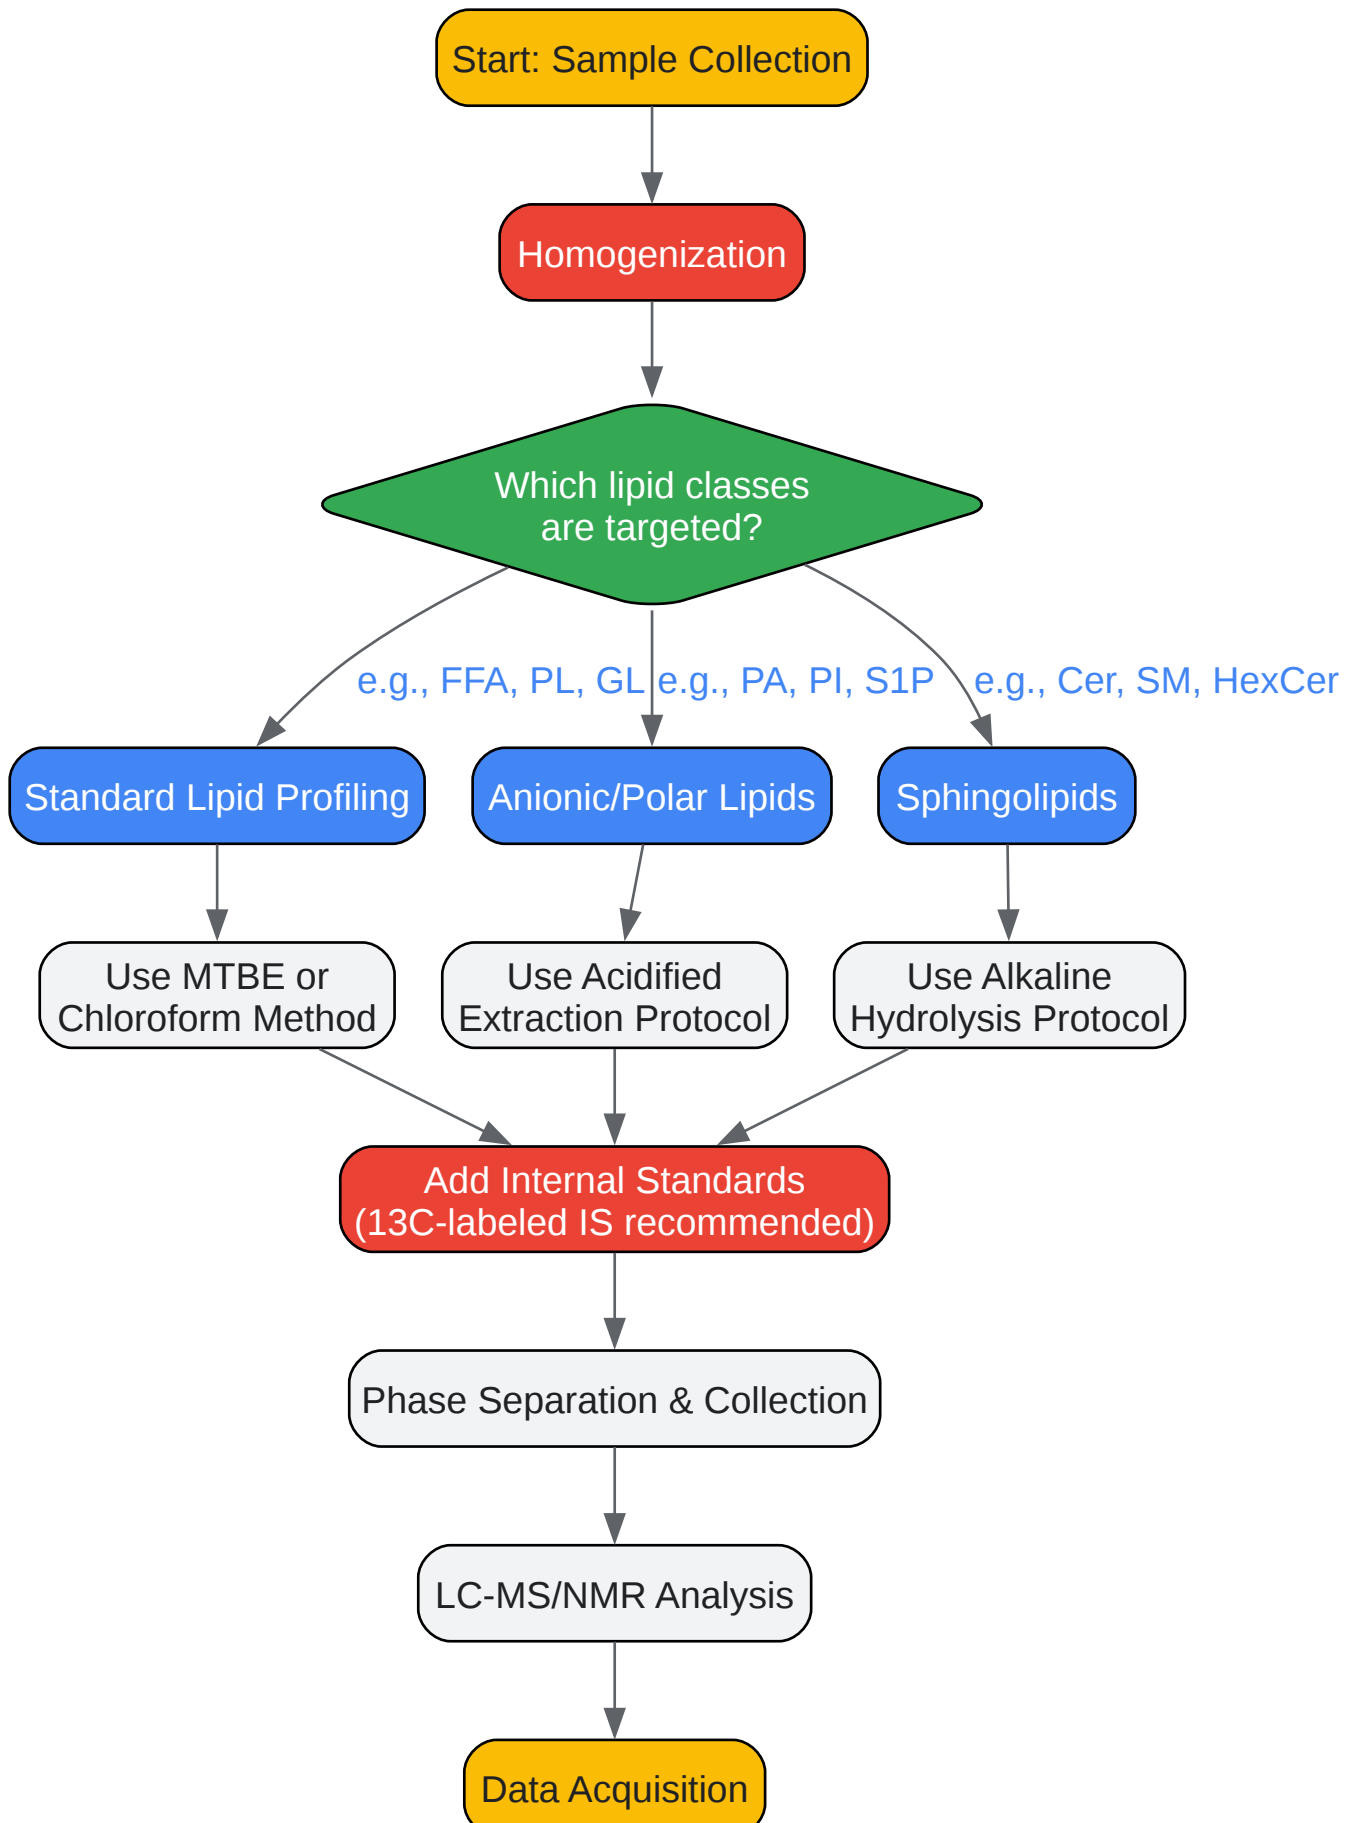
Start: Sample Collection

Homogenization

Which lipid classes are targeted?

e.g., FFA, PL, GL

e.g., PA, PI, S1P

e.g., Cer, SM, HexCer

Standard Lipid Profiling

Anionic/Polar Lipids

Sphingolipids

Use MTBE or Chloroform Method

Use Acidified Extraction Protocol

Use Alkaline Hydrolysis Protocol

Add Internal Standards (13C-labeled IS recommended)

Phase Separation & Collection

LC-MS/NMR Analysis

Data Acquisition